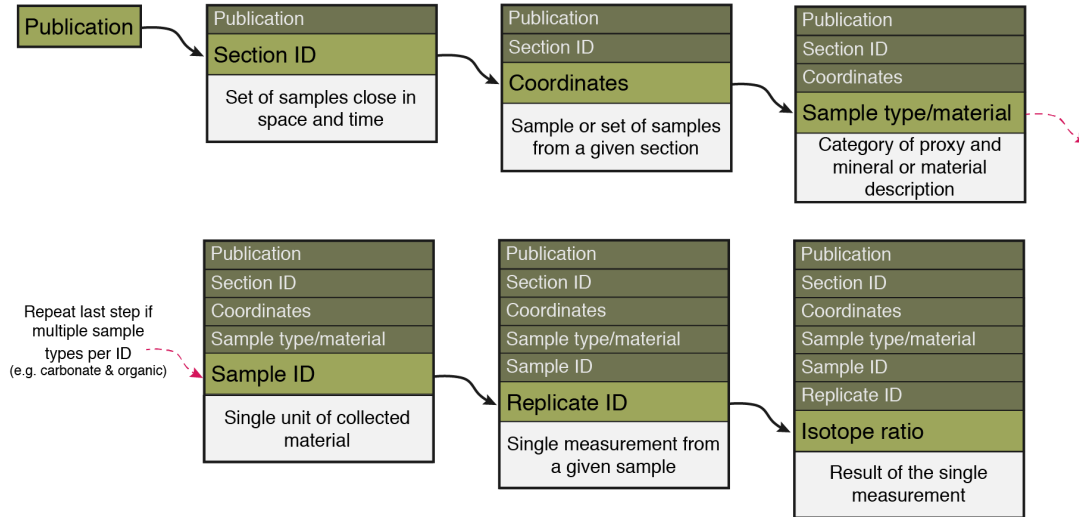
Publication

Publication
Section ID
Set of samples close in space and time

Publication
Section ID
Coordinates
Sample or set of samples from a given section

Publication
Section ID
Coordinates
Sample type/material
Category of proxy and mineral or material description

Repeat last step if multiple sample types per ID
(e.g. carbonate & organic)

Publication
Section ID
Coordinates
Sample type/material
Sample ID
Single unit of collected material

Publication
Section ID
Coordinates
Sample type/material
Sample ID
Replicate ID
Single measurement from a given sample

Publication
Section ID
Coordinates
Sample type/material
Sample ID
Replicate ID
Isotope ratio
Result of the single measurement